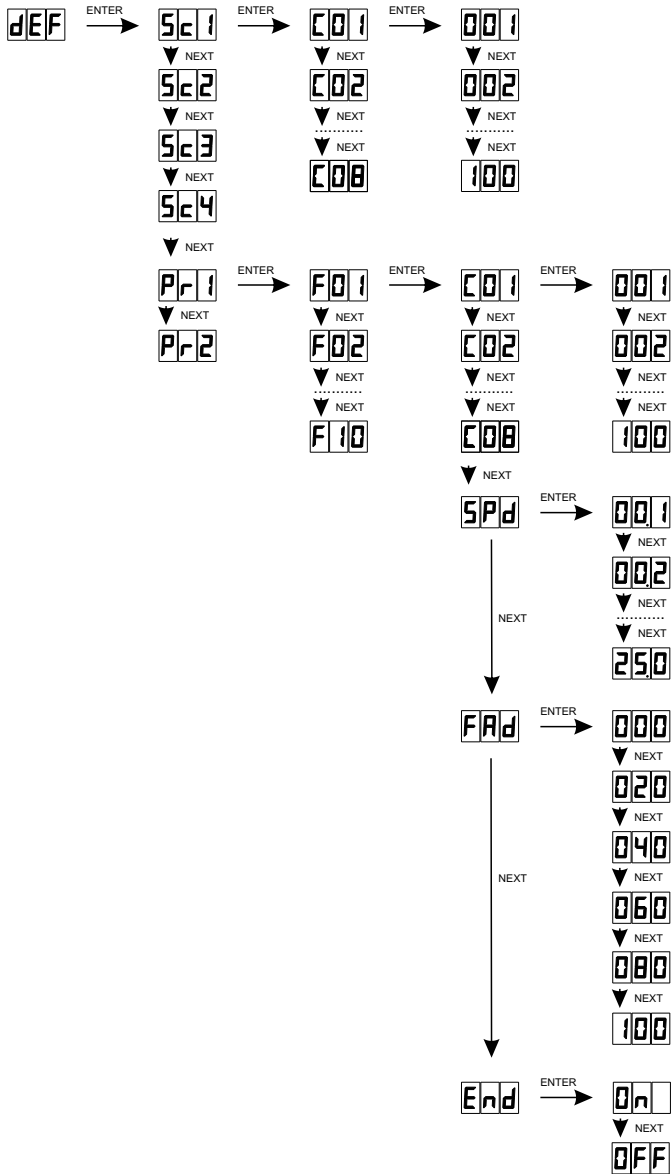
dEF ENTER Sc1 ENTER C01 ENTER 001
NEXT
Sc2
NEXT
Sc3
NEXT
Sc4
NEXT
Pr1
NEXT
Pr2

C01
NEXT
C02
NEXT
C08

001
NEXT
002
NEXT
100

Pr1 ENTER F01 ENTER C01 ENTER 001
F01
NEXT
F02
NEXT
NEXT
F10

C01
NEXT
C02
NEXT
NEXT
C08
NEXT
SPd ENTER 00.1
NEXT
00.2
NEXT
NEXT
25.0

001
NEXT
002
NEXT
NEXT
100

NEXT
FAd ENTER 000
NEXT
020
NEXT
040
NEXT
060
NEXT
080
NEXT
100

NEXT
End ENTER On
NEXT
OFF